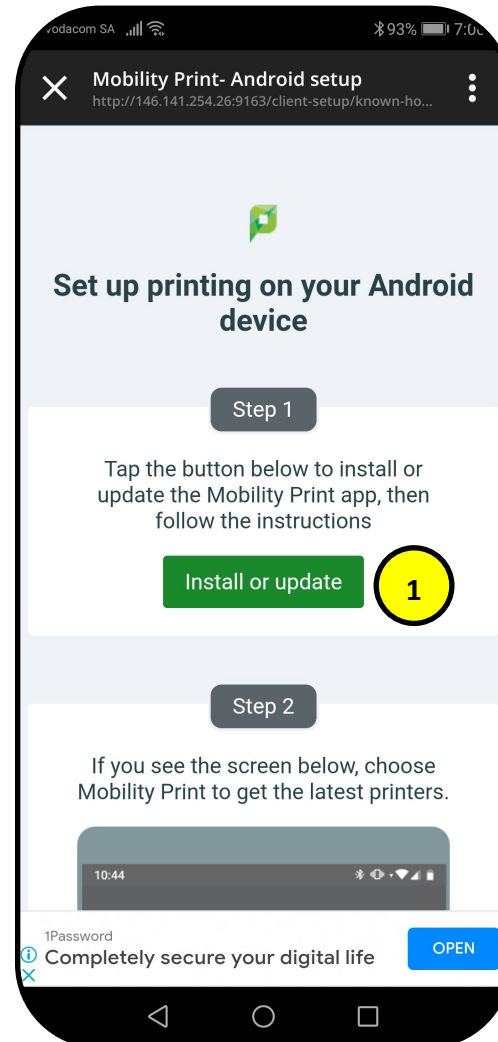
vodacom SA 93% 7:0

Mobility Print- Android setup
http://146.141.254.26:9163/client-setup/known-ho...

Set up printing on your Android device

Step 1

Tap the button below to install or update the Mobility Print app, then follow the instructions

Install or update

1

Step 2

If you see the screen below, choose Mobility Print to get the latest printers.

10:44

1Password
Completely secure your digital life

OPEN